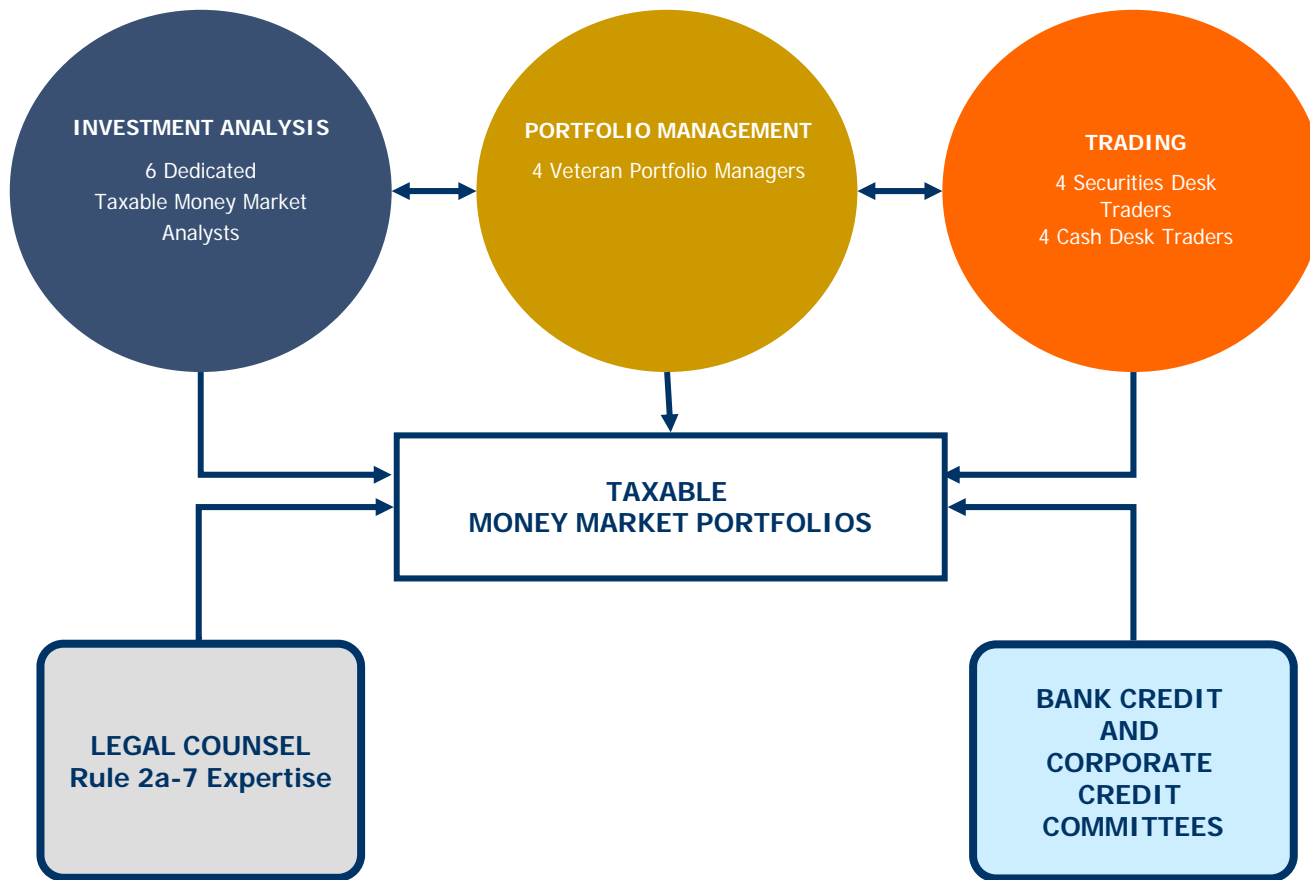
INVESTMENT ANALYSIS
6 Dedicated Taxable Money Market Analysts

PORTFOLIO MANAGEMENT
4 Veteran Portfolio Managers

TRADING
4 Securities Desk Traders
4 Cash Desk Traders

TAXABLE
MONEY MARKET PORTFOLIOS

LEGAL COUNSEL
Rule 2a-7 Expertise

BANK CREDIT AND CORPORATE CREDIT COMMITTEES